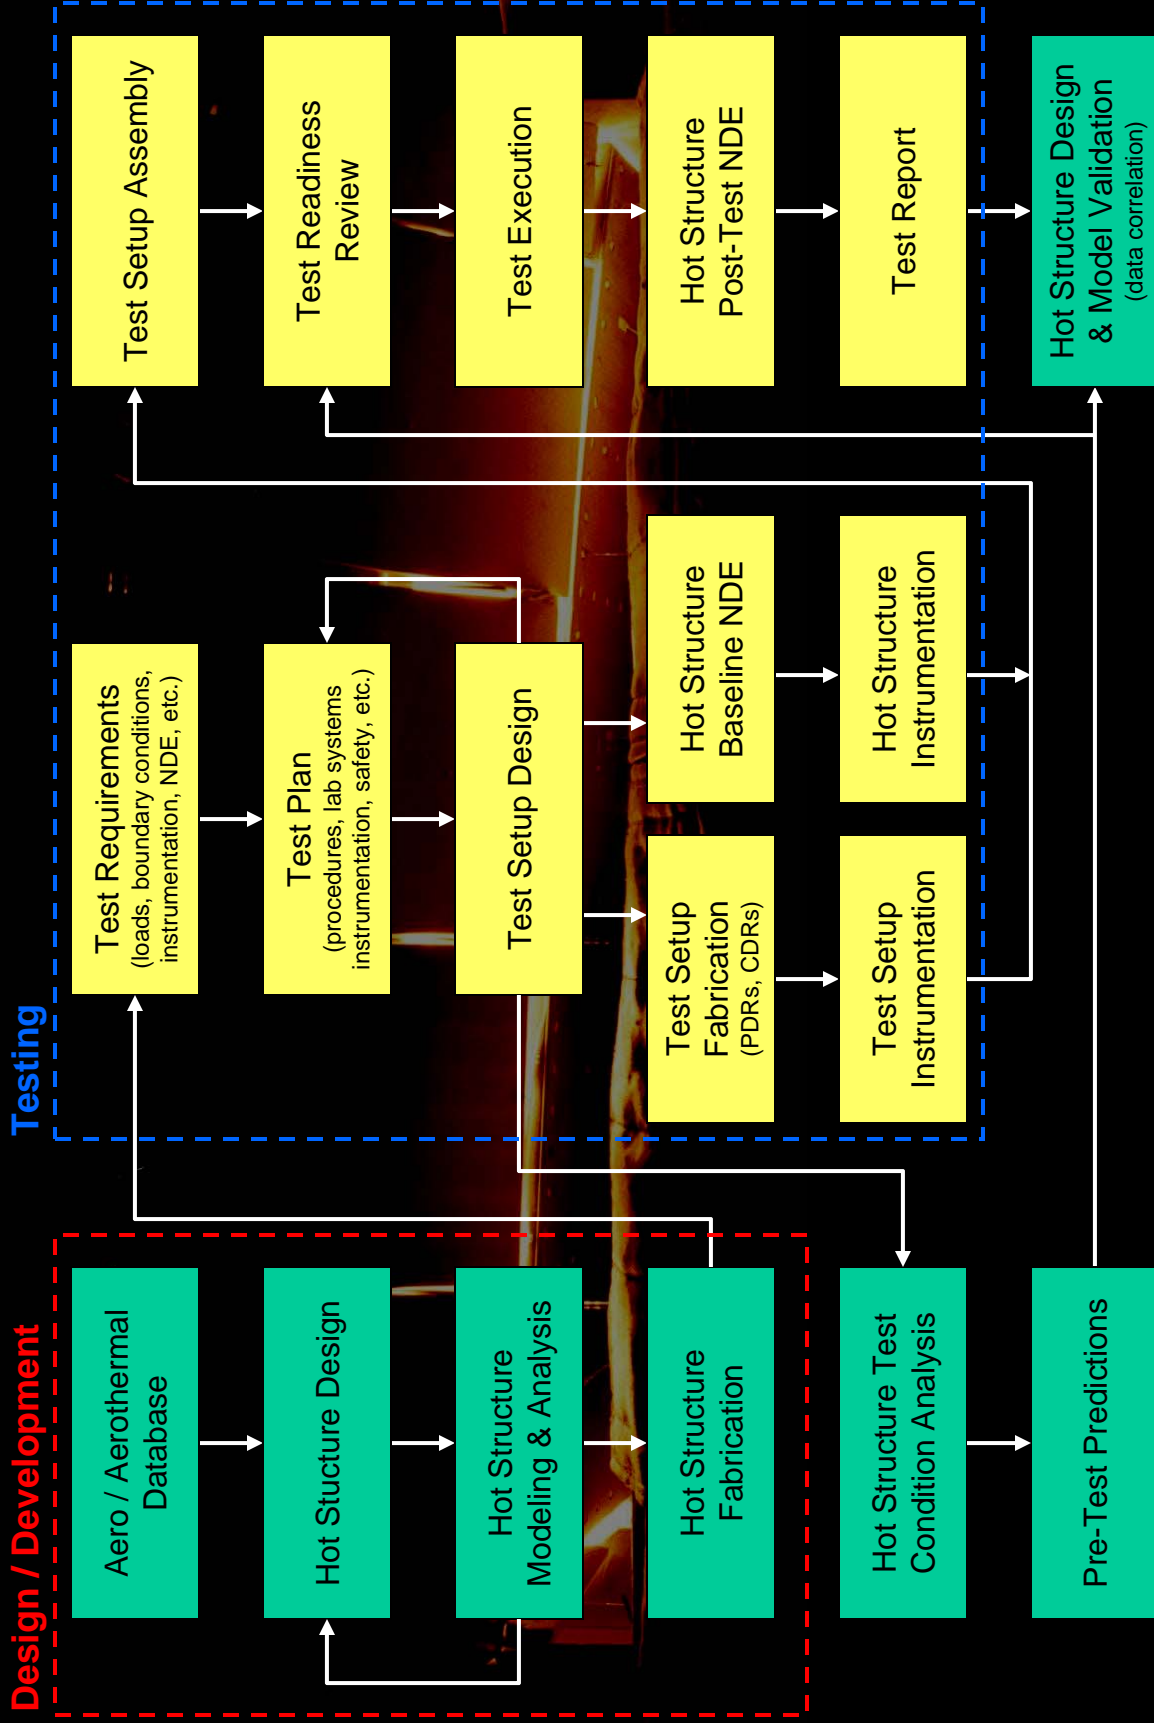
Design / Development

Aero / Aerothermal Database

Hot Stucture Design

Hot Structure Modeling & Analysis

Hot Structure Fabrication

Hot Structure Test Condition Analysis

Pre-Test Predictions

Testing

Test Requirements (loads, boundary conditions, instrumentation, NDE, etc.)

Test Plan (procedures, lab systems instrumentation, safety, etc.)

Test Setup Design

Test Setup Fabrication (PDRs, CDRs)

Test Setup Instrumentation

Hot Structure Baseline NDE

Hot Structure Instrumentation

Test Setup Assembly

Test Readiness Review

Test Execution

Hot Structure Post-Test NDE

Test Report

Hot Structure Design & Model Validation (data correlation)